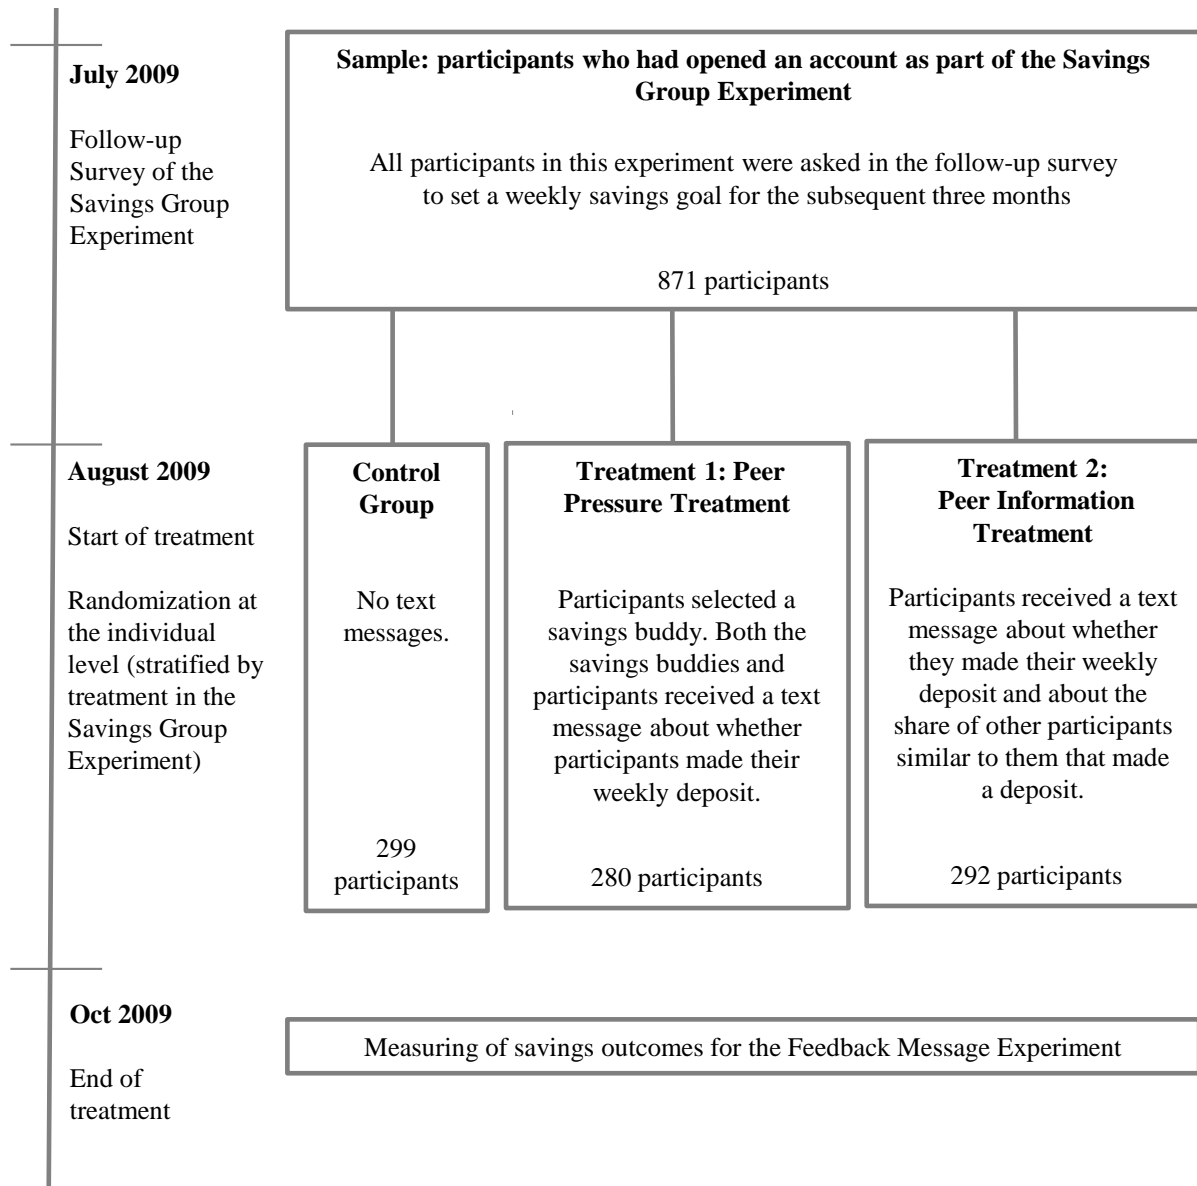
**July 2009**

Follow-up Survey of the Savings Group Experiment

**Sample: participants who had opened an account as part of the Savings Group Experiment**

All participants in this experiment were asked in the follow-up survey to set a weekly savings goal for the subsequent three months

871 participants

**August 2009**

Start of treatment

Randomization at the individual level (stratified by treatment in the Savings Group Experiment)

**Control Group**

No text messages.

299 participants

**Treatment 1: Peer Pressure Treatment**

Participants selected a savings buddy. Both the savings buddies and participants received a text message about whether participants made their weekly deposit.

280 participants

**Treatment 2: Peer Information Treatment**

Participants received a text message about whether they made their weekly deposit and about the share of other participants similar to them that made a deposit.

292 participants

**Oct 2009**

End of treatment

Measuring of savings outcomes for the Feedback Message Experiment